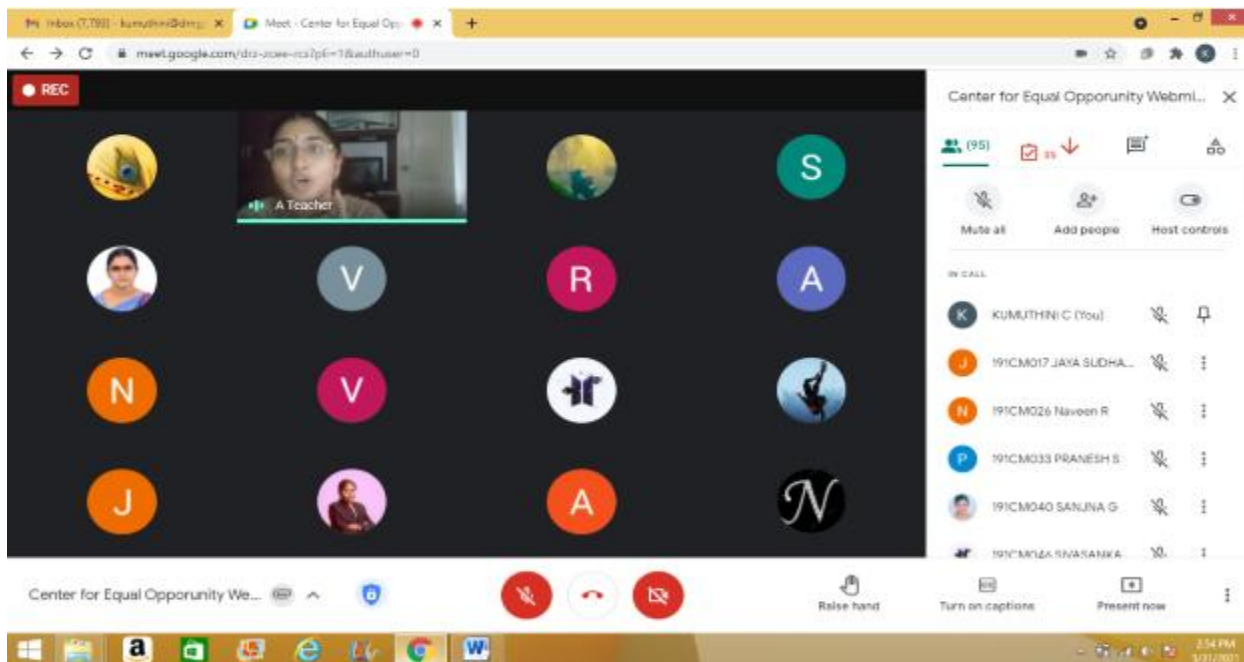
Inbox (7,788) - kumuthini@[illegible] ×
Meet - Center for Equal Op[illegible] ×
+
meet.google.com/drz-zcee-rcs?pli=1&authuser=0

REC

A Teacher

S
V
R
A
N
V
J
A
N

Center for Equal Opporunity Webmi... ×
(95)
Mute all
Add people
Host controls
IN CALL
K KUMUTHINI C (You)
J 191CM017 JAYA SUDHA...
N 191CM026 Naveen R
P 191CM033 PRANESH S
191CM040 SANJNA G
191CM04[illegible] SIVASANKA...

Center for Equal Opporunity We...
Raise hand
Turn on captions
Present now

a
W
2:54 PM
5/31/2021